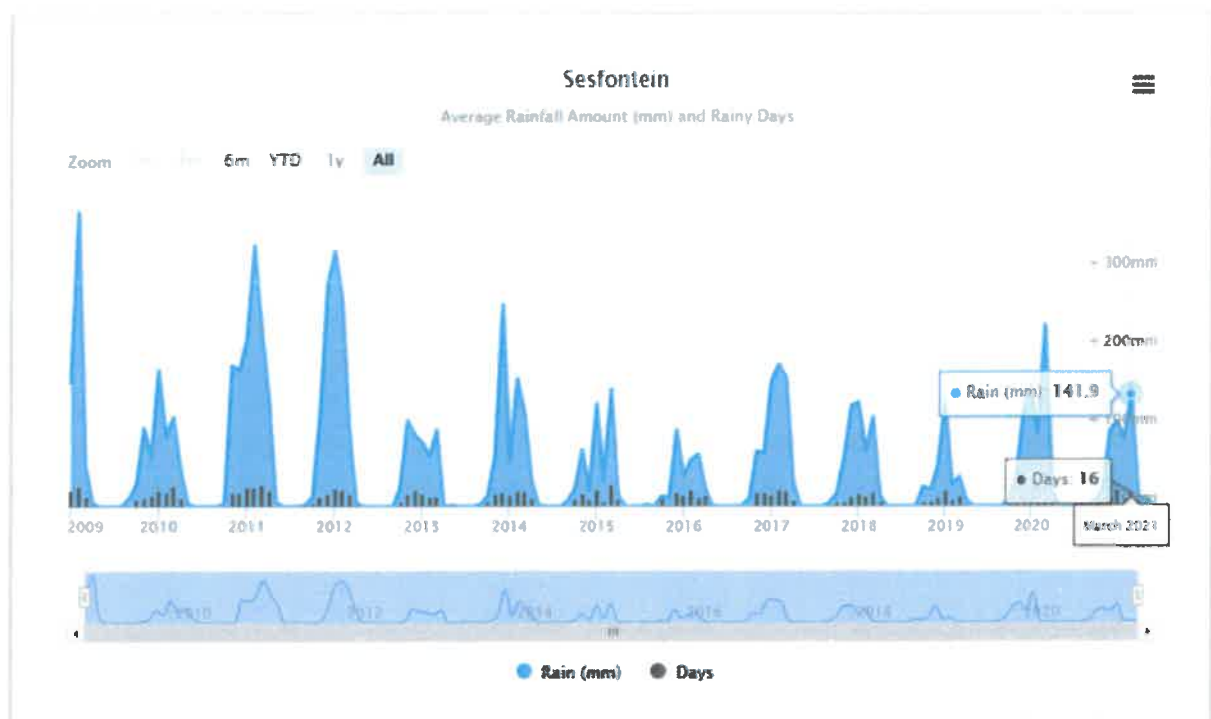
Sesfontein

Average Rainfall Amount (mm) and Rainy Days

Zoom 1m 3m 6m YTD 1y All

300mm
200mm
100mm

Rain (mm): 141.9
Days: 16
March 2021

2009 2010 2011 2012 2013 2014 2015 2016 2017 2018 2019 2020

2010 2012 2014 2016 2018 2020

Rain (mm) Days